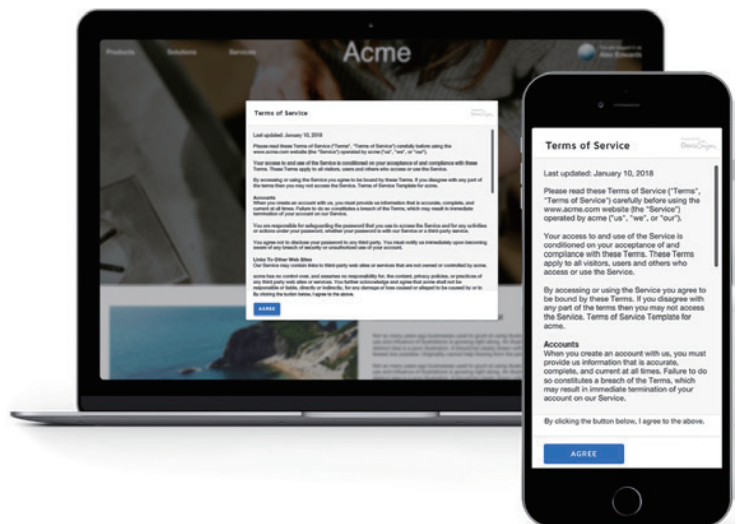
Products Solutions Services Acme

Terms of Service

Last updated: January 10, 2018

Please read these Terms of Service ("Terms", "Terms of Service") carefully before using the www.acme.com website (the "Service") operated by acme ("us", "we", or "our").

Your access to and use of the Service is conditioned on your acceptance of and compliance with these Terms. These Terms apply to all visitors, users and others who access or use the Service.

By accessing or using the Service you agree to be bound by these Terms. If you disagree with any part of the terms then you may not access the Service. Terms of Service Template for acme.

Accounts
When you create an account with us, you must provide us information that is accurate, complete, and current at all times. Failure to do so constitutes a breach of the Terms, which may result in immediate termination of your account on our Service.

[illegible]

Links To Other Web Sites

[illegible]

AGREE

Terms of Service

Last updated: January 10, 2018

Please read these Terms of Service ("Terms", "Terms of Service") carefully before using the www.acme.com website (the "Service") operated by acme ("us", "we", "our").

Your access to and use of the Service is conditioned on your acceptance of and compliance with these Terms. These Terms apply to all visitors, users and others who access or use the Service.

By accessing or using the Service you agree to be bound by these Terms. If you disagree with any part of the terms then you may not access the Services. Terms of Service Template for acme.

Accounts
When you create an account with us, you must provide us information that is accurate, complete, and current at all times. Failure to do so constitutes a breach of the Terms, which may result in immediate termination of your account on our Service.

By clicking the button below, I agree to the above.

AGREE